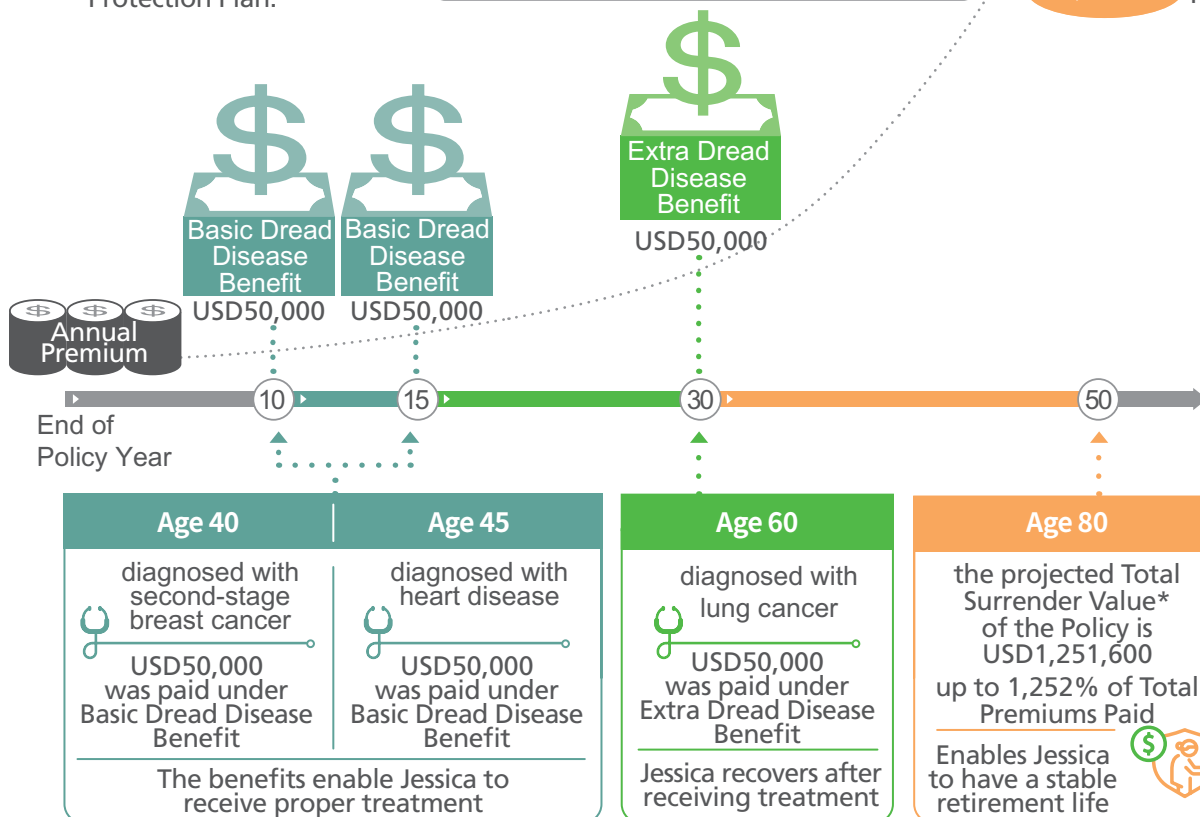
Protection Plan.

Basic Dread Disease Benefit
USD50,000

Basic Dread Disease Benefit
USD50,000

Extra Dread Disease Benefit
USD50,000

Annual Premium

End of Policy Year

10
15
30
50

Age 40
diagnosed with second-stage breast cancer
USD50,000 was paid under Basic Dread Disease Benefit

Age 45
diagnosed with heart disease
USD50,000 was paid under Basic Dread Disease Benefit

The benefits enable Jessica to receive proper treatment

Age 60
diagnosed with lung cancer
USD50,000 was paid under Extra Dread Disease Benefit
Jessica recovers after receiving treatment

Age 80
the projected Total Surrender Value* of the Policy is USD1,251,600
up to 1,252% of Total Premiums Paid
Enables Jessica to have a stable retirement life